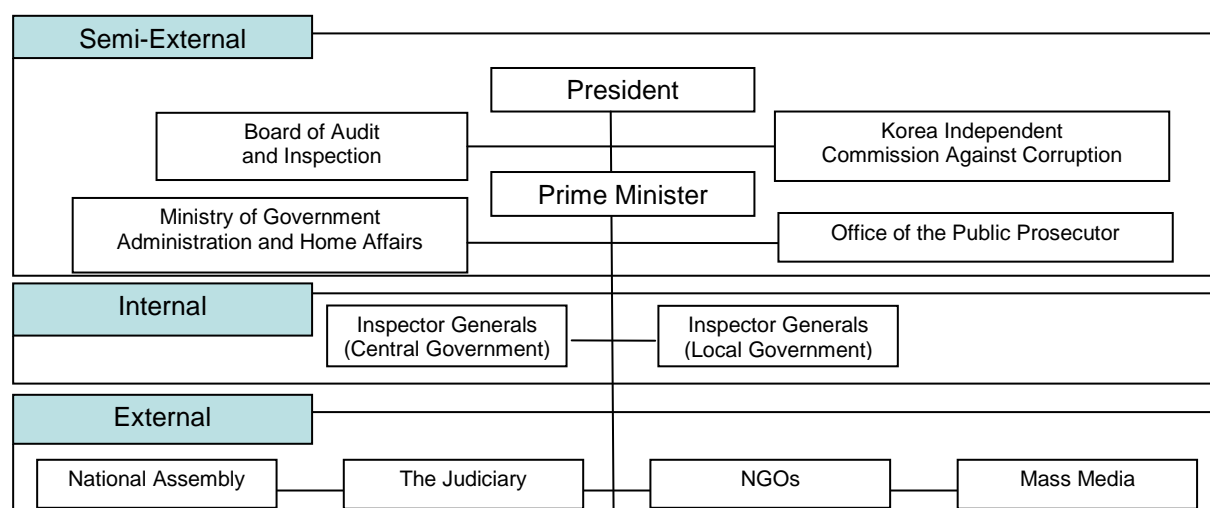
Semi-External

President

Board of Audit and Inspection

Korea Independent Commission Against Corruption

Prime Minister

Ministry of Government Administration and Home Affairs

Office of the Public Prosecutor

Internal

Inspector Generals (Central Government)

Inspector Generals (Local Government)

External

National Assembly

The Judiciary

NGOs

Mass Media